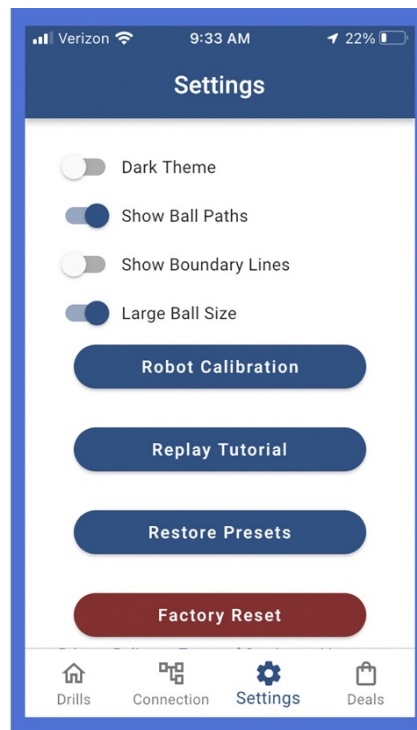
Verizon 9:33 AM 22%

Settings

Dark Theme

Show Ball Paths

Show Boundary Lines

Large Ball Size

Robot Calibration

Replay Tutorial

Restore Presets

Factory Reset

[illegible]

Drills Connection Settings Deals